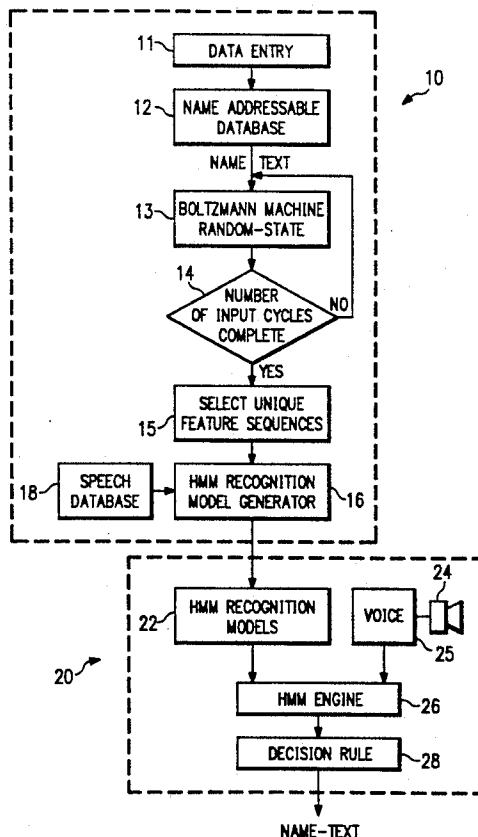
11 DATA ENTRY

10

12 NAME ADDRESSABLE DATABASE

NAME TEXT

13 BOLTZMANN MACHINE RANDOM-STATE

14 NUMBER OF INPUT CYCLES COMPLETE

NO

YES

15 SELECT UNIQUE FEATURE SEQUENCES

18 SPEECH DATABASE

HMM RECOGNITION MODEL GENERATOR 16

24

22 HMM RECOGNITION MODELS

VOICE

25

20

HMM ENGINE 26

DECISION RULE 28

NAME-TEXT